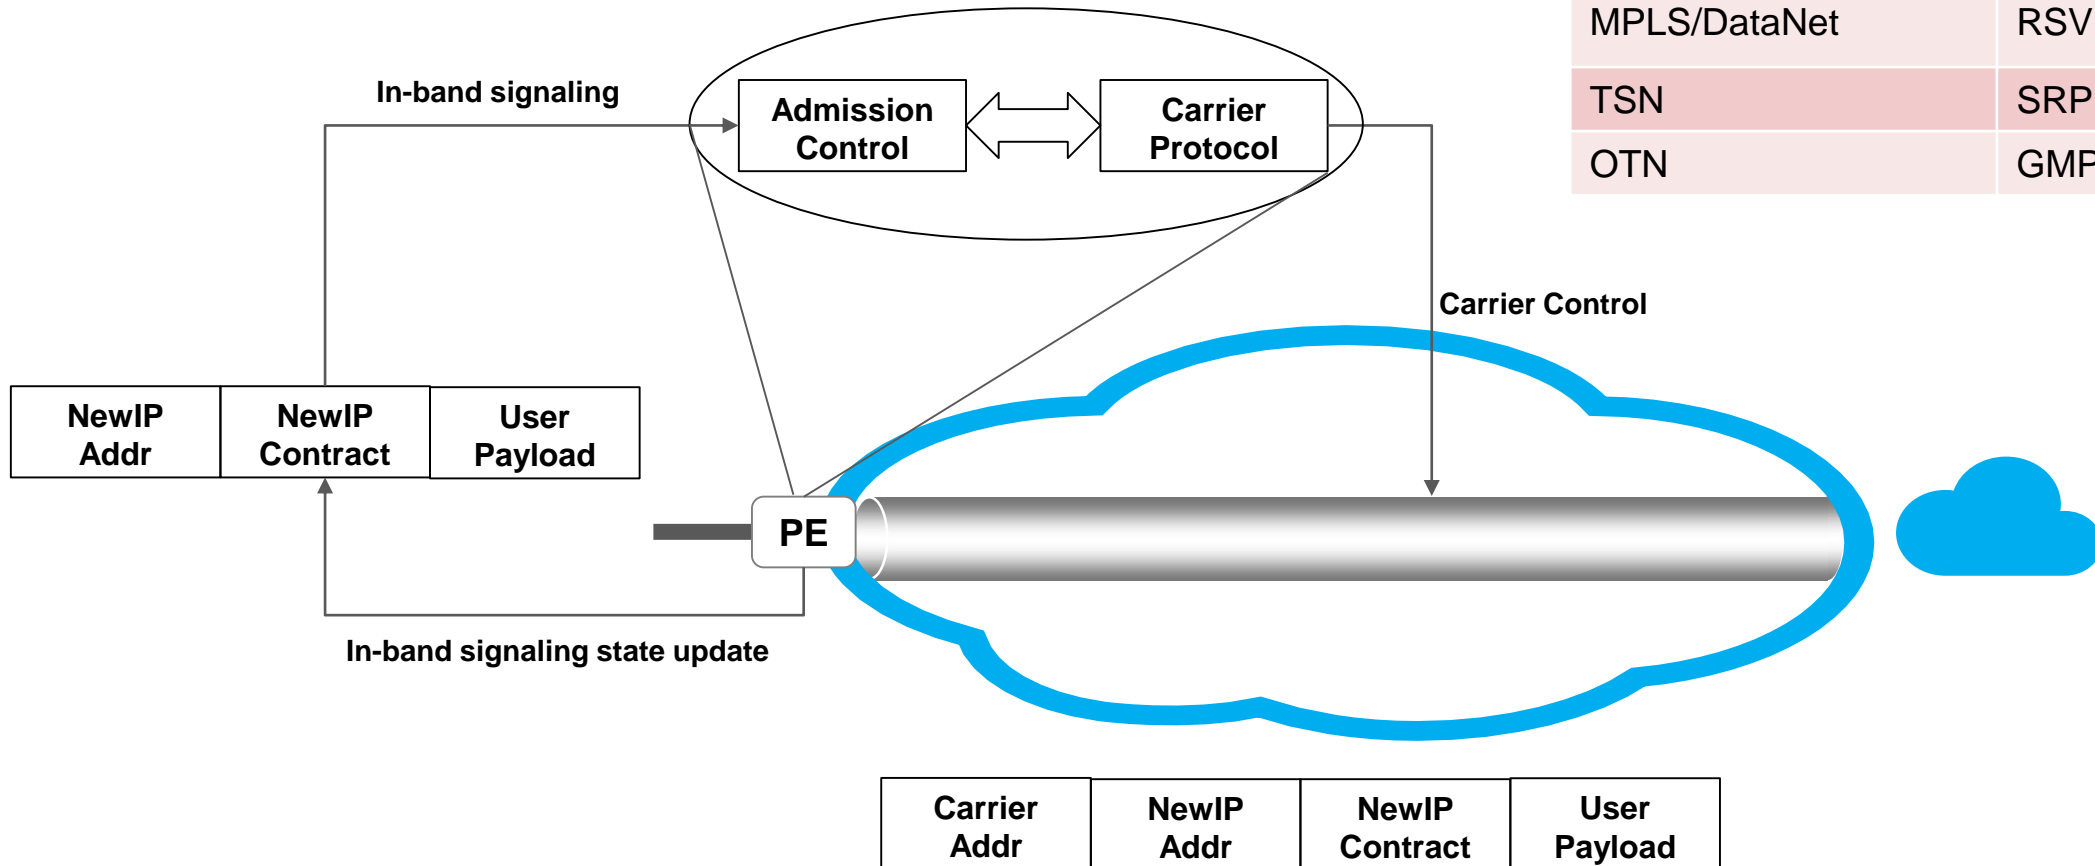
| MPLS/DataNet | RSV |
|---|---|
| TSN | SRP |
| OTN | GMP |

In-band signaling

Admission Control

Carrier Protocol

Carrier Control

NewIP Addr

NewIP Contract

User Payload

PE

In-band signaling state update

Carrier Addr

NewIP Addr

NewIP Contract

User Payload